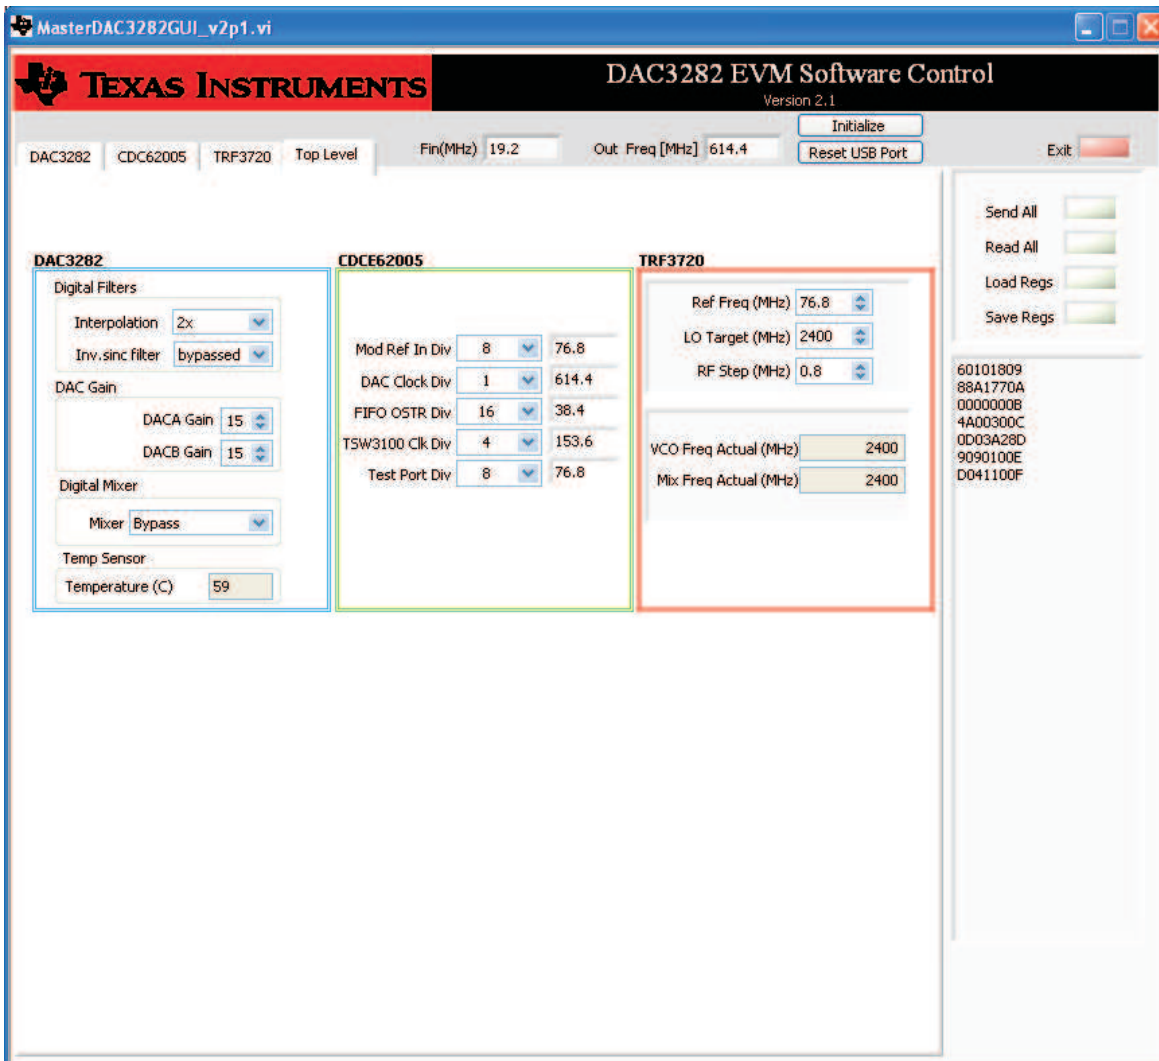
MasterDAC3282GUI_v2p1.vi

TEXAS INSTRUMENTS

DAC3282 EVM Software Control
Version 2.1

DAC3282 CDC62005 TRF3720 Top Level

Fin(MHz) 19.2

Out Freq [MHz] 614.4

Initialize

Reset USB Port

Exit

Send All

Read All

Load Regs

Save Regs

60101809
88A1770A
0000000B
4A00300C
0D03A28D
9090100E
D041100F

DAC3282

Digital Filters

Interpolation 2x

Inv.sinc filter bypassed

DAC Gain

DACA Gain 15

DACB Gain 15

Digital Mixer

Mixer Bypass

Temp Sensor

Temperature (C) 59

CDCE62005

Mod Ref In Div 8 76.8

DAC Clock Div 1 614.4

FIFO OSTR Div 16 38.4

TSW3100 Clk Div 4 153.6

Test Port Div 8 76.8

TRF3720

Ref Freq (MHz) 76.8

LO Target (MHz) 2400

RF Step (MHz) 0.8

VCO Freq Actual (MHz) 2400

Mix Freq Actual (MHz) 2400